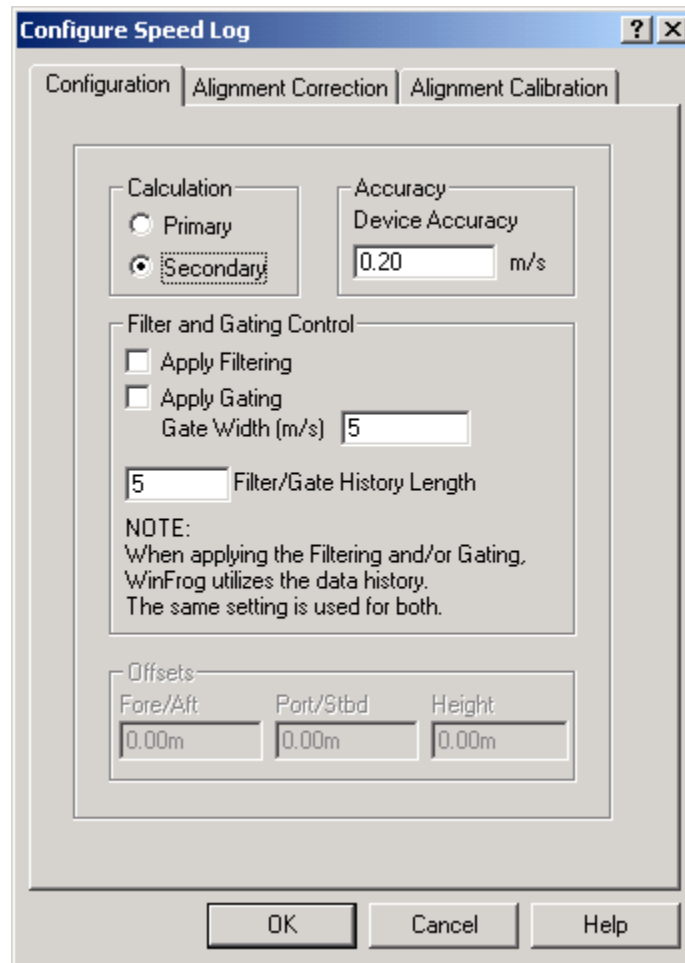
Configure Speed Log
?
X

Configuration
Alignment Correction
Alignment Calibration

Calculation
Primary
Secondary

Accuracy
Device Accuracy
0.20 m/s

Filter and Gating Control
Apply Filtering
Apply Gating
Gate Width (m/s) 5

5 Filter/Gate History Length

NOTE:
When applying the Filtering and/or Gating, WinFrog utilizes the data history.
The same setting is used for both.

Offsets
Fore/Aft
Port/Stbd
Height
0.00m
0.00m
0.00m

OK
Cancel
Help